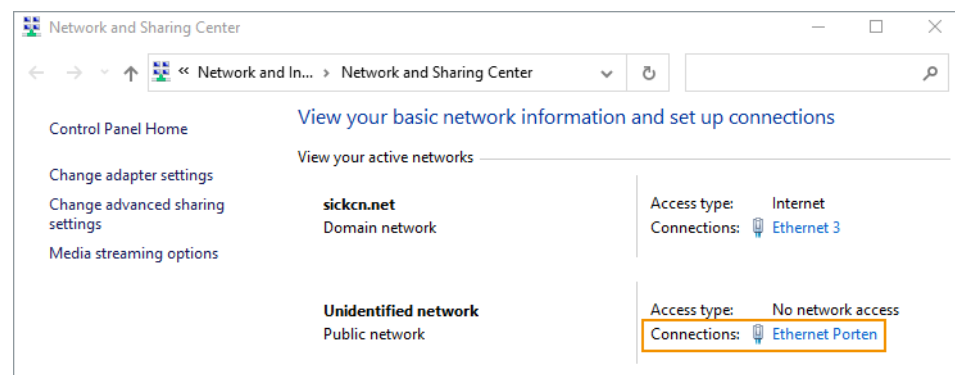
Network and Sharing Center

« Network and In... › Network and Sharing Center

Control Panel Home

Change adapter settings

Change advanced sharing settings

Media streaming options

View your basic network information and set up connections

View your active networks

sickcn.net
Domain network

Access type: Internet
Connections: Ethernet 3

Unidentified network
Public network

Access type: No network access
Connections: Ethernet Porten